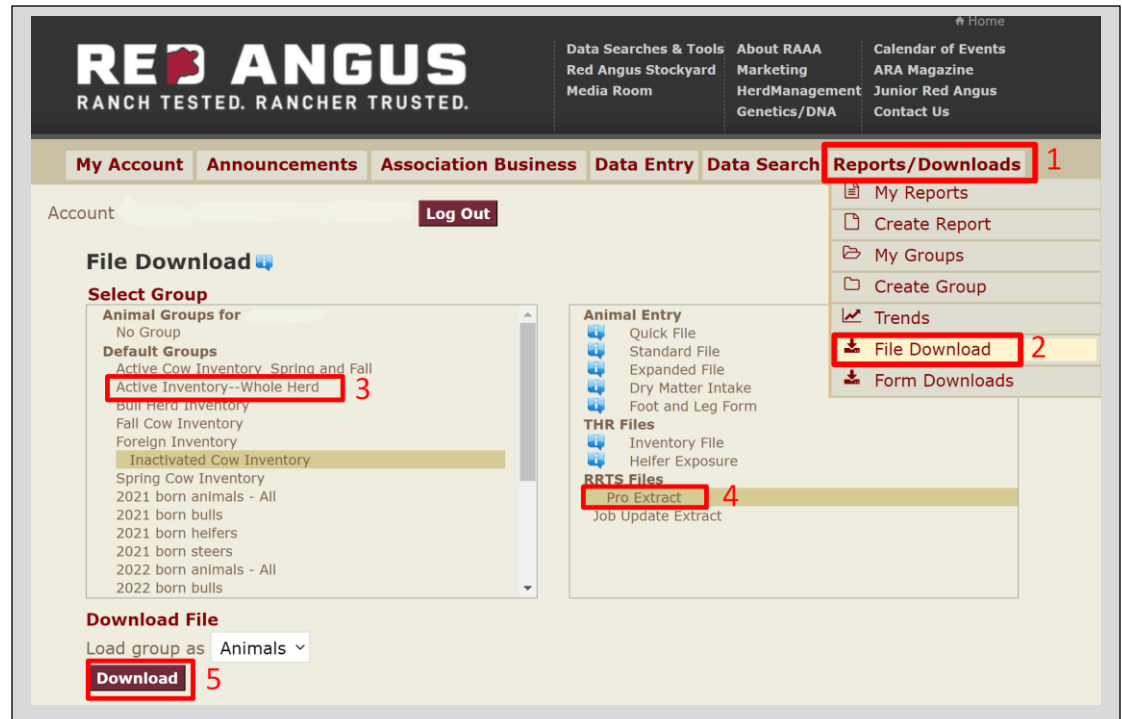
Home

RED ANGUS
RANCH TESTED. RANCHER TRUSTED.

Data Searches & Tools
Red Angus Stockyard
Media Room

About RAAA
Marketing
HerdManagement
Genetics/DNA

Calendar of Events
ARA Magazine
Junior Red Angus
Contact Us

My Account | Announcements | Association Business | Data Entry | Data Search | Reports/Downloads 1

My Reports
Create Report
My Groups
Create Group
Trends
File Download 2
Form Downloads

Account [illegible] Log Out

File Download

Select Group

Animal Groups for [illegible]
No Group
Default Groups
Active Cow Inventory Spring and Fall
Active Inventory--Whole Herd 3
Bull Herd Inventory
Fall Cow Inventory
Foreign Inventory
Inactivated Cow Inventory
Spring Cow Inventory
2021 born animals - All
2021 born bulls
2021 born heifers
2021 born steers
2022 born animals - All
2022 born bulls

Animal Entry
Quick File
Standard File
Expanded File
Dry Matter Intake
Foot and Leg Form
THR Files
Inventory File
Heifer Exposure
RRTS Files
Pro Extract 4
Job Update Extract

Download File

Load group as Animals

Download 5